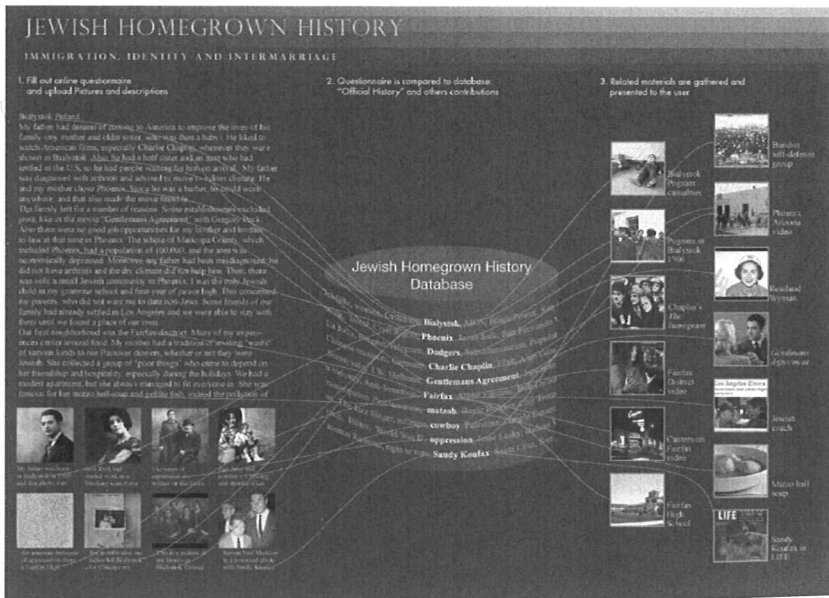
JEWISH HOMEGROWN HISTORY

IMMIGRATION, IDENTITY AND INTERMARRIAGE

1. Fill out online questionnaire and upload Pictures and descriptions

2. Questionnaire is compared to database: "Official History" and others contributions

3. Related materials are gathered and presented to the user

Bialystok, Poland

My father had dreamt of coming to America to improve the lives of his family, my mother and older sister, who was then a baby. He liked to watch American films, especially Charlie Chaplin, whenever they were shown in Bialystok. Also, he had a half sister and an aunt who had settled in the U.S., so he had people waiting for him on arrival. My father was diagnosed with arthritis and advised to move to a drier climate. He and my mother chose Phoenix. Since he was a barber, he could work anywhere, and that also made the move feasible. The family left for a number of reasons. Some establishments excluded Jews, like in the movie "Gentleman's Agreement" with Gregory Peck. Also there were no good job opportunities for my brother and brother-in-law at that time in Phoenix. The whole of Maricopa County, which included Phoenix, had a population of 100,000, and the area was economically depressed. Moreover, my father had been misdiagnosed; he did not have arthritis and the dry climate did not help him. Then, there was only a small Jewish community in Phoenix. I was the only Jewish child in my grammar school and first year of junior high. This concerned my parents, who did not want me to date non-Jews. Some friends of our family had already settled in Los Angeles and we were able to stay with them until we found a place of our own. Our first neighborhood was the Fairfax district. Many of my experiences center around food. My mother had a tradition of inviting "waifs" of various kinds to our Passover dinners, whether or not they were Jewish. She collected a group of "poor things" who came to depend on her friendship and hospitality, especially during the holidays. We had a modest apartment, but she always managed to fit everyone in. She was famous for her matzo ball soup and gefilte fish, indeed the pollution of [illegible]

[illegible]

Jewish Homegrown History Database

Bialystok
Phoenix
Dodgers
Charlie Chaplin
Gentlemans Agreement
Fairfax
matzoh
cowboy
oppression
Sandy Koufax

Bialystok Pogrom casualties

Pogrom in Bialystok 1906

Chaplin's The Immigrant

Fairfax District video

Canters on Fairfax video

Fairfax High School

Bundist self-defense group

Phoenix Arizona video

Rosaland Wyman

Gentleman's Agreement

Los Angeles Times

Jewish coach

Matzo ball soup

LIFE

Sandy Koufax in LIFE